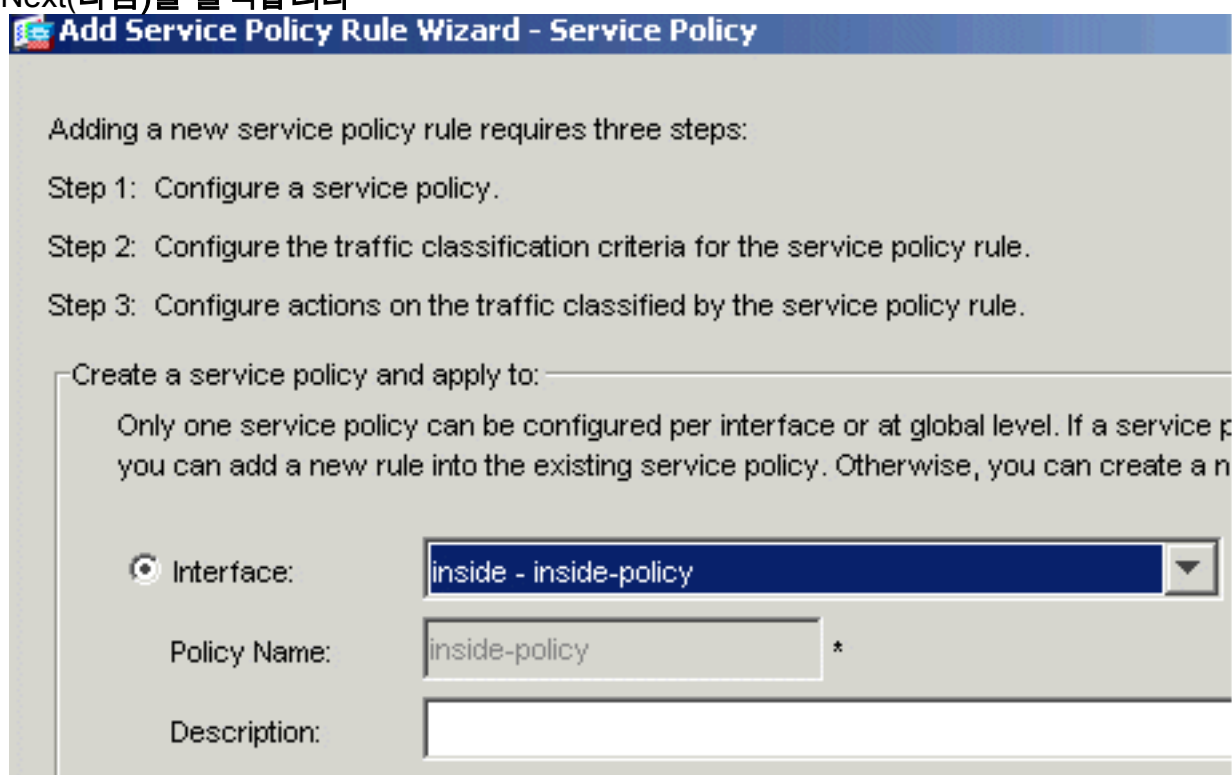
Next(다음)를 클릭합니다

Add Service Policy Rule Wizard - Service Policy

Adding a new service policy rule requires three steps:

Step 1: Configure a service policy.

Step 2: Configure the traffic classification criteria for the service policy rule.

Step 3: Configure actions on the traffic classified by the service policy rule.

Create a service policy and apply to:

Only one service policy can be configured per interface or at global level. If a service p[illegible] you can add a new rule into the existing service policy. Otherwise, you can create a n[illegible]

Interface: inside - inside-policy

Policy Name: inside-policy *

Description: